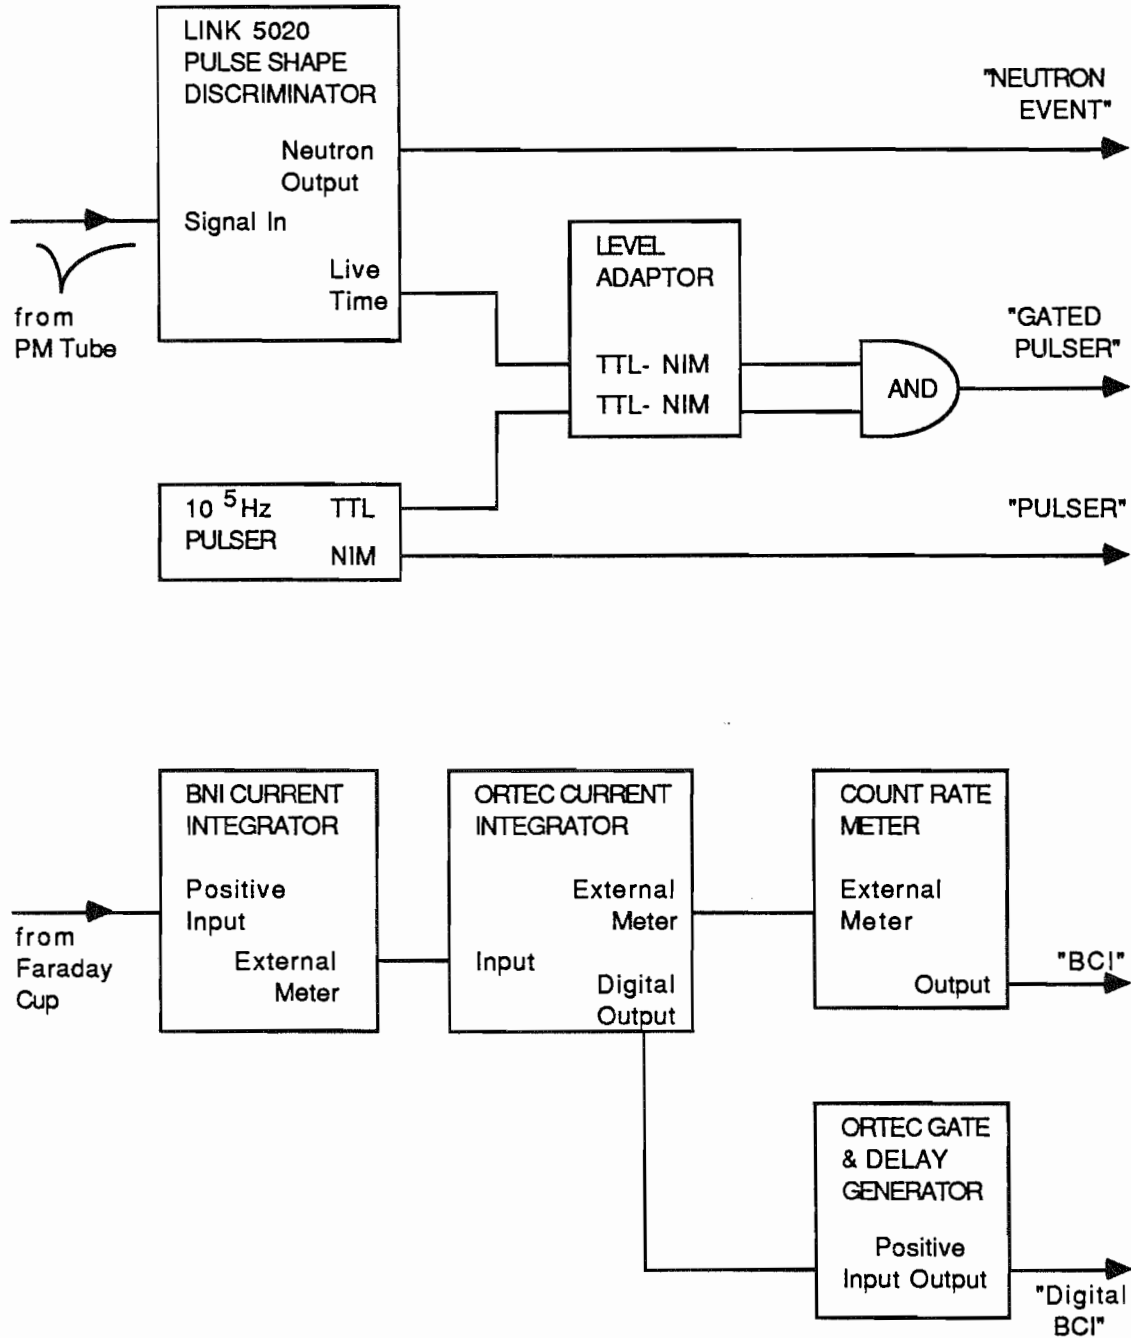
LINK 5020
PULSE SHAPE
DISCRIMINATOR

Neutron
Output

Signal In

Live
Time

from
PM Tube

"NEUTRON
EVENT"

LEVEL
ADAPTOR

TTL- NIM
TTL- NIM

AND

"GATED
PULSER"

$10^5$Hz
PULSER

TTL
NIM

"PULSER"

BNI CURRENT
INTEGRATOR

Positive
Input

External
Meter

from
Faraday
Cup

ORTEC CURRENT
INTEGRATOR

External
Meter

Input

Digital
Output

COUNT RATE
METER

External
Meter

Output

"BCI"

ORTEC GATE
& DELAY
GENERATOR

Positive
Input Output

"Digital
BCI"